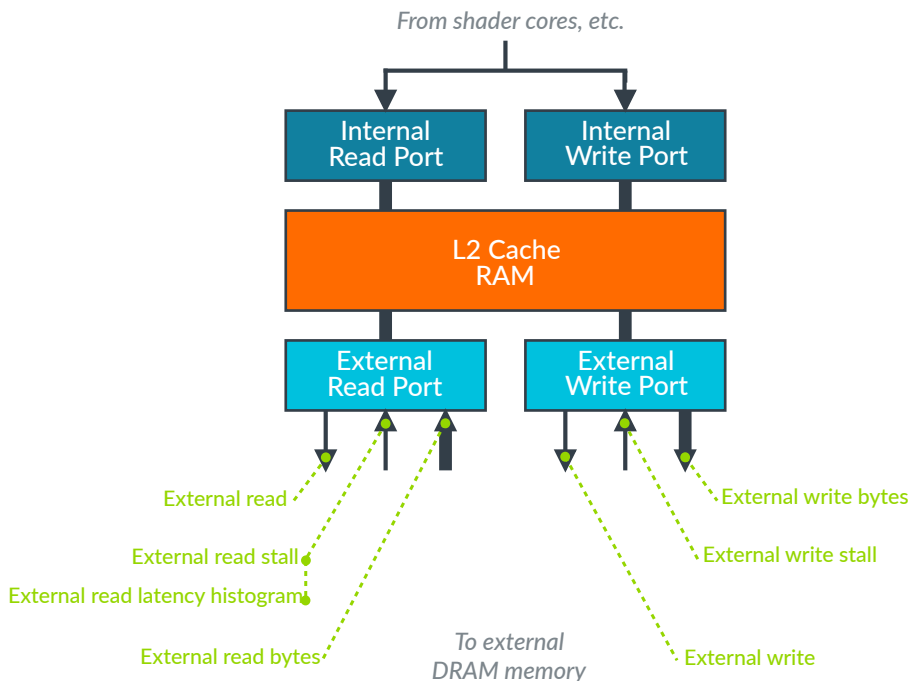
From shader cores, etc.

Internal Read Port

Internal Write Port

L2 Cache RAM

External Read Port

External Write Port

External read

External read stall

External read latency histogram

External read bytes

To external DRAM memory

External write bytes

External write stall

External write